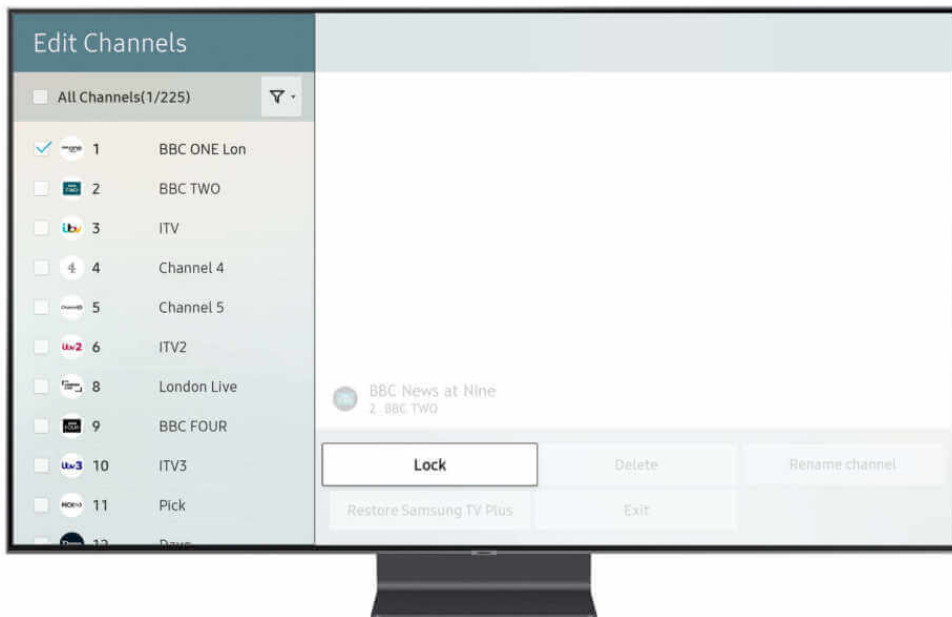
Edit Channels

All Channels(1/225)

1 BBC ONE Lon
2 BBC TWO
3 ITV
4 Channel 4
5 Channel 5
6 ITV2
8 London Live
9 BBC FOUR
10 ITV3
11 Pick
12 Dave

BBC News at Nine
2 BBC TWO

Lock
Delete
Rename channel
Restore Samsung TV Plus
Exit